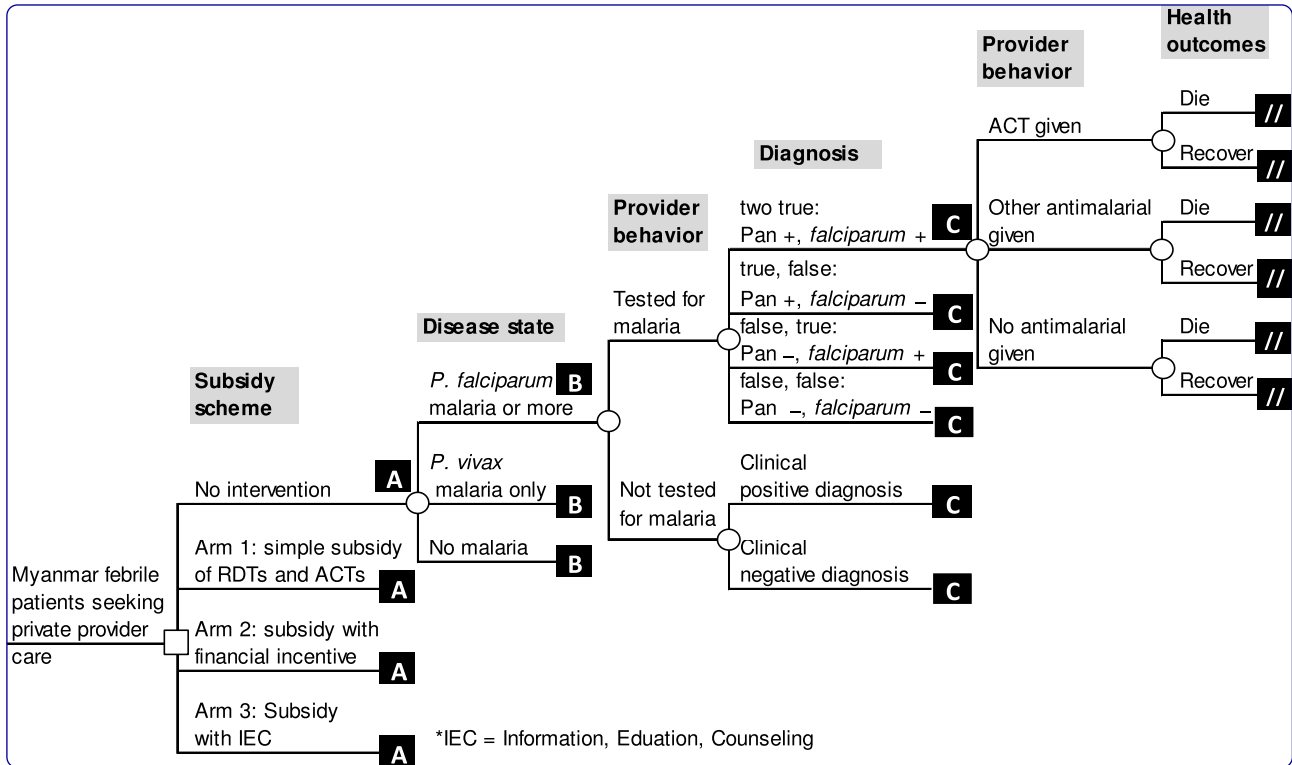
Health outcomes

Provider behavior

Diagnosis

Provider behavior

Disease state

Subsidy scheme

Myanmar febrile patients seeking private provider care

No intervention
A

Arm 1: simple subsidy of RDTs and ACTs
A

Arm 2: subsidy with financial incentive
A

Arm 3: Subsidy with IEC
A

*IEC = Information, Eduation, Counseling

*P. falciparum* malaria or more
B

*P. vivax* malaria only
B

No malaria
B

Tested for malaria

Not tested for malaria

two true: Pan +, *falciparum* +
C

true, false: Pan +, *falciparum* –
C

false, true: Pan –, *falciparum* +
C

false, false: Pan –, *falciparum* –
C

Clinical positive diagnosis
C

Clinical negative diagnosis
C

ACT given

Other antimalarial given

No antimalarial given

Die
//
Recover
//
Die
//
Recover
//
Die
//
Recover
//